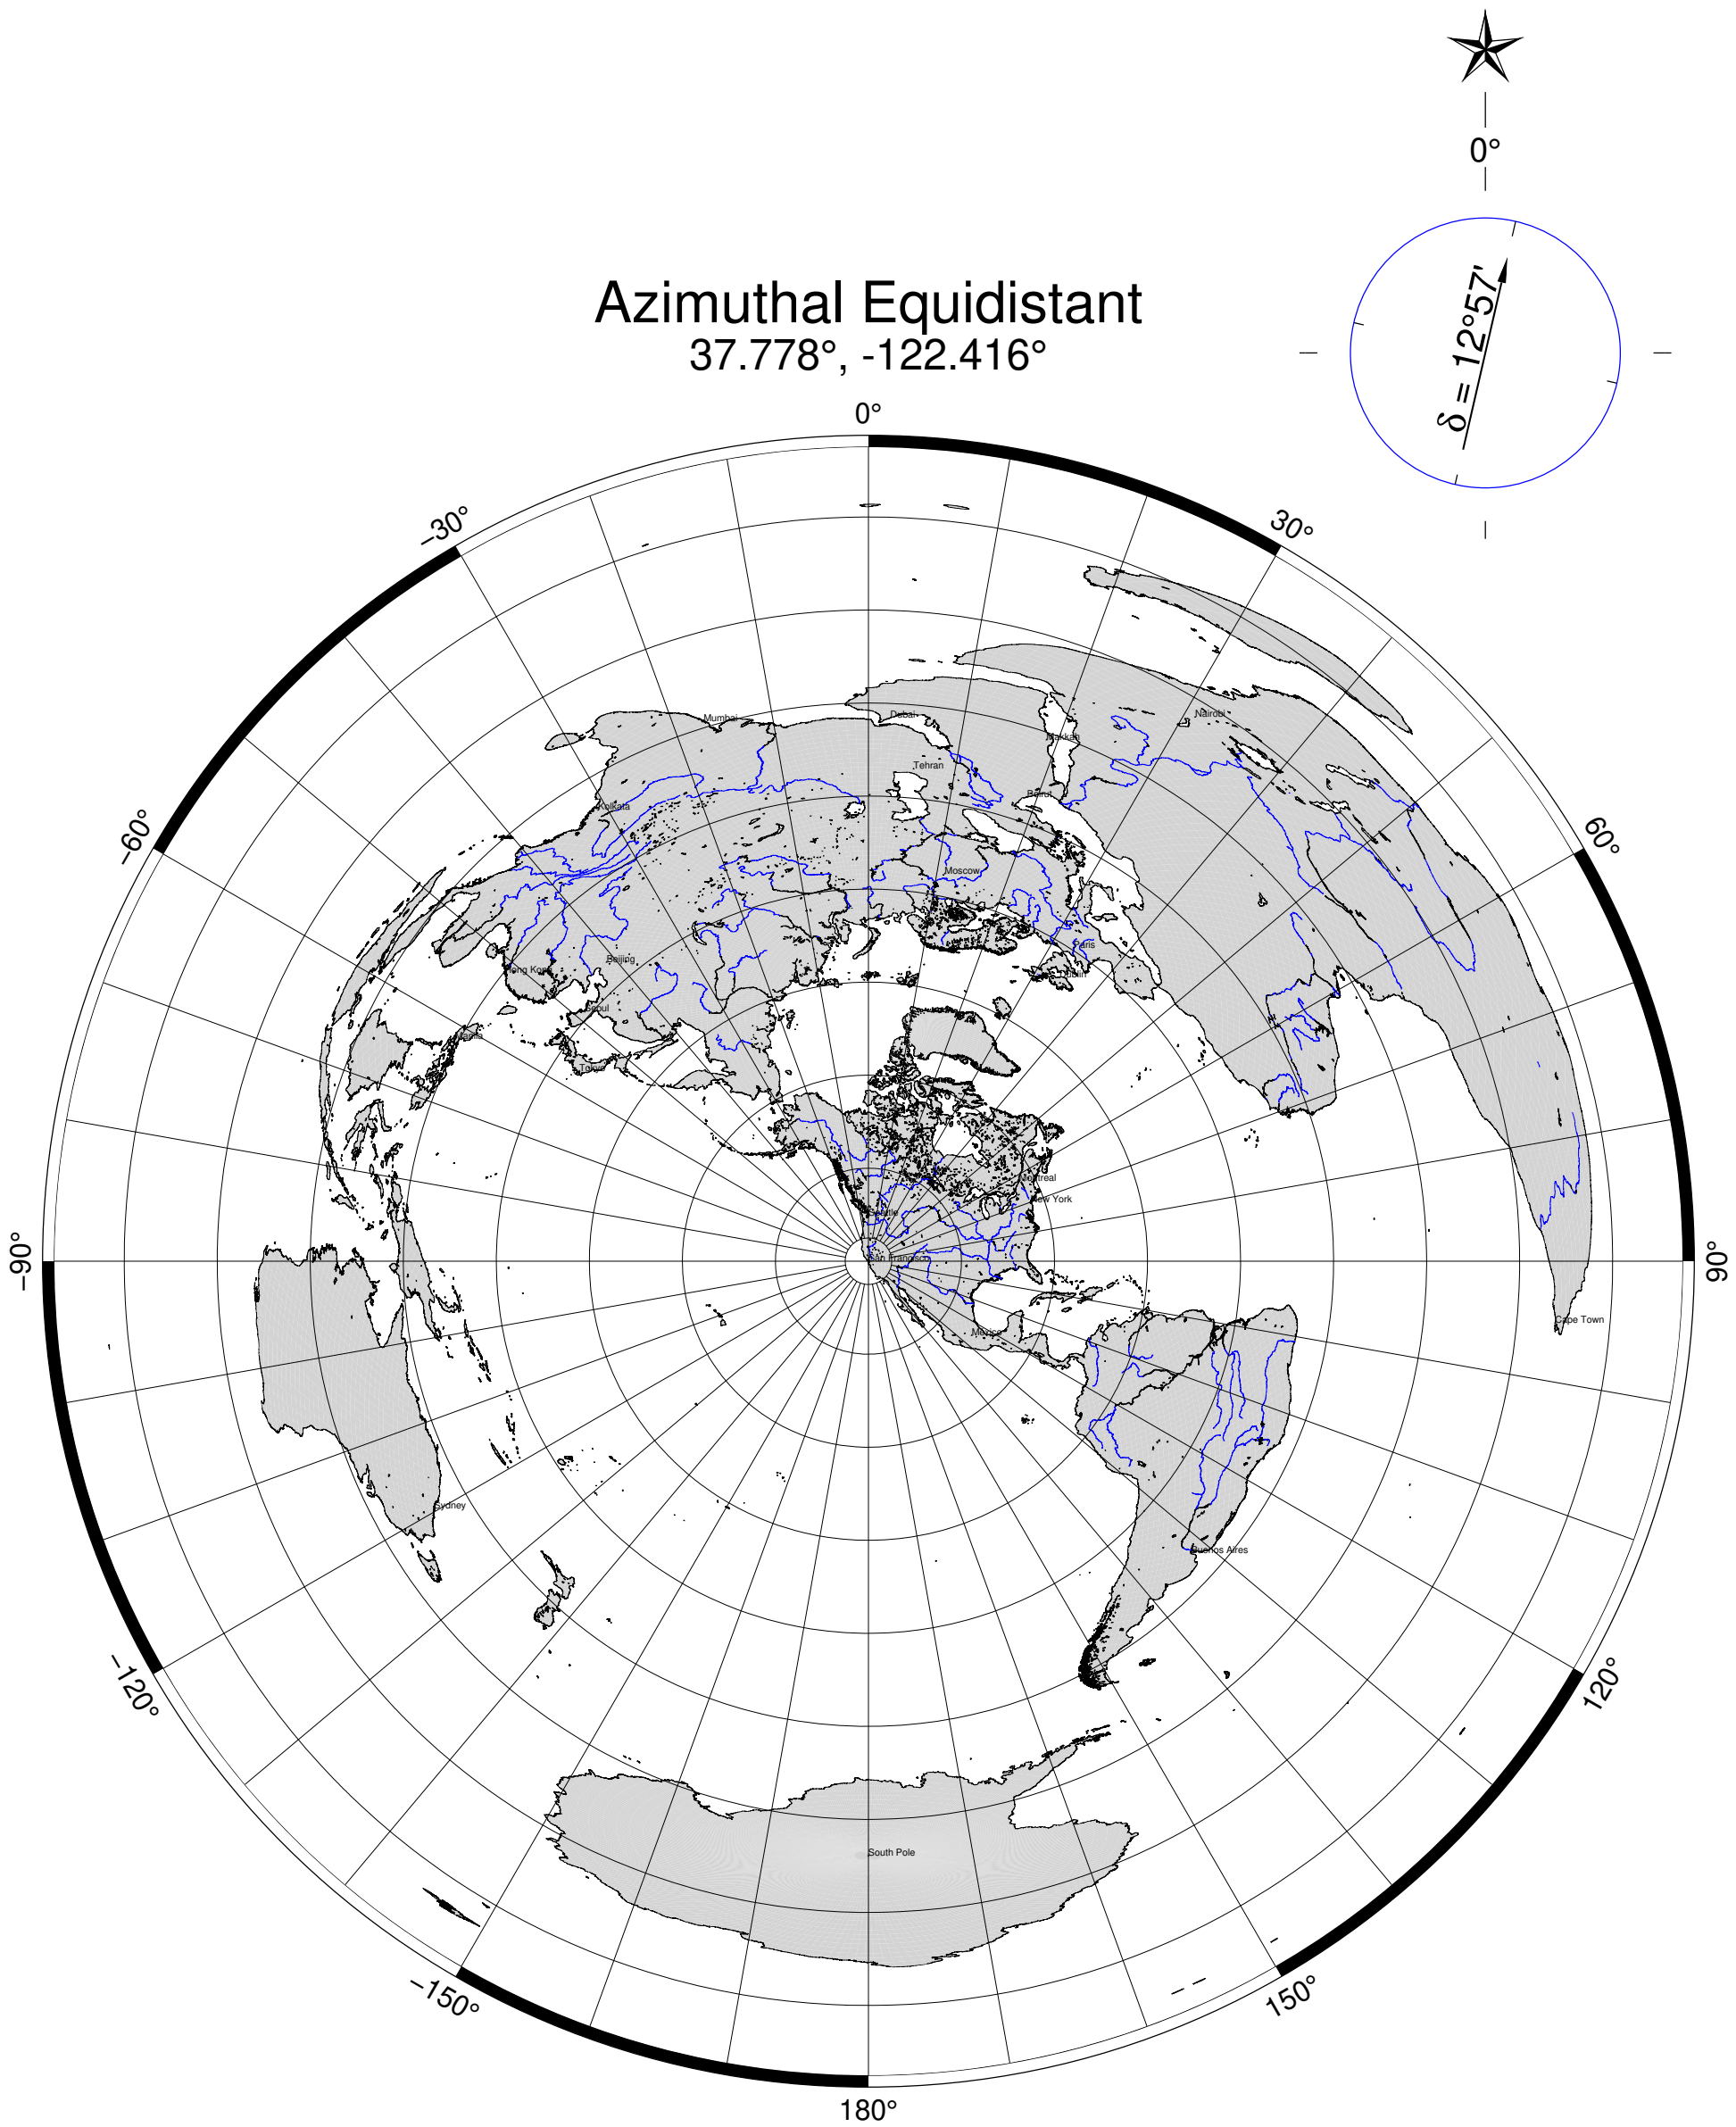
0°

$\delta = 12°57'$

Azimuthal Equidistant
37.778°, -122.416°

0°
30°
–30°
60°
–60°
90°
–90°
120°
–120°
150°
–150°
180°

Mumbai
Dubai
Nairobi
Makkah
Tehran
Kolkata
Cairo
Moscow
Paris
Berlin
Beijing
Hong Kong
Seoul
Manila
Tokyo
Montreal
New York
Seattle
San Francisco
Mexico
Cape Town
Sydney
Buenos Aires
South Pole